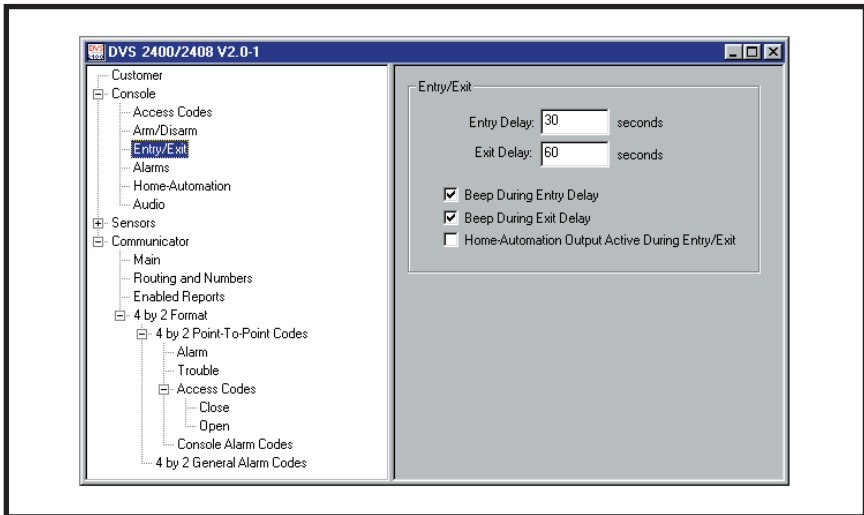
DVS 2400/2408 V2.0-1

Customer
Console
Access Codes
Arm/Disarm
Entry/Exit
Alarms
Home-Automation
Audio
Sensors
Communicator
Main
Routing and Numbers
Enabled Reports
4 by 2 Format
4 by 2 Point-To-Point Codes
Alarm
Trouble
Access Codes
Close
Open
Console Alarm Codes
4 by 2 General Alarm Codes

Entry/Exit

Entry Delay: 30 seconds

Exit Delay: 60 seconds

Beep During Entry Delay

Beep During Exit Delay

Home-Automation Output Active During Entry/Exit